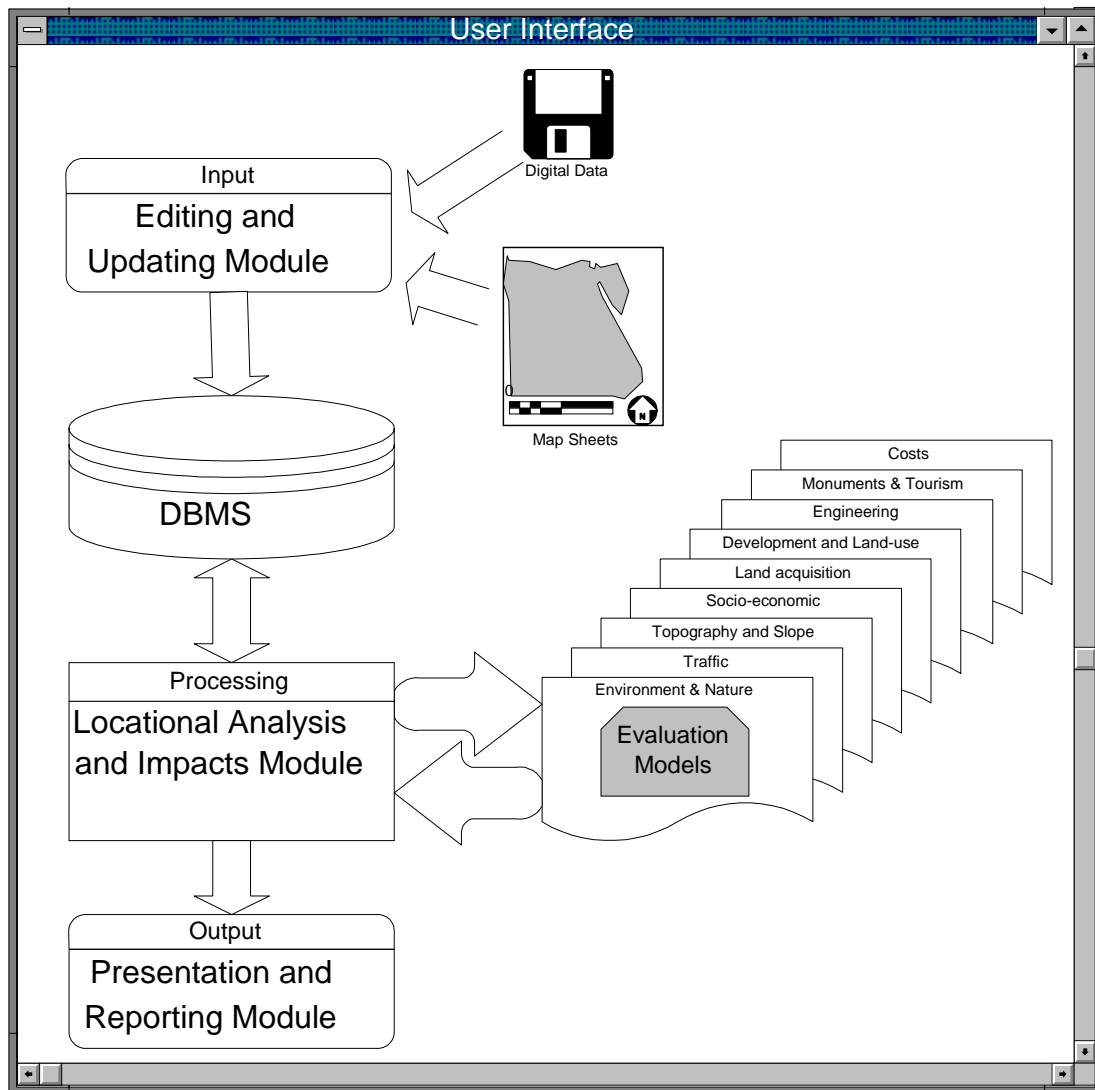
User Interface

Digital Data

Input

Editing and Updating Module

0

N

Map Sheets

DBMS

Costs

Monuments & Tourism

Engineering

Development and Land-use

Land acquisition

Socio-economic

Topography and Slope

Traffic

Environment & Nature

Evaluation Models

Processing

Locational Analysis and Impacts Module

Output

Presentation and Reporting Module